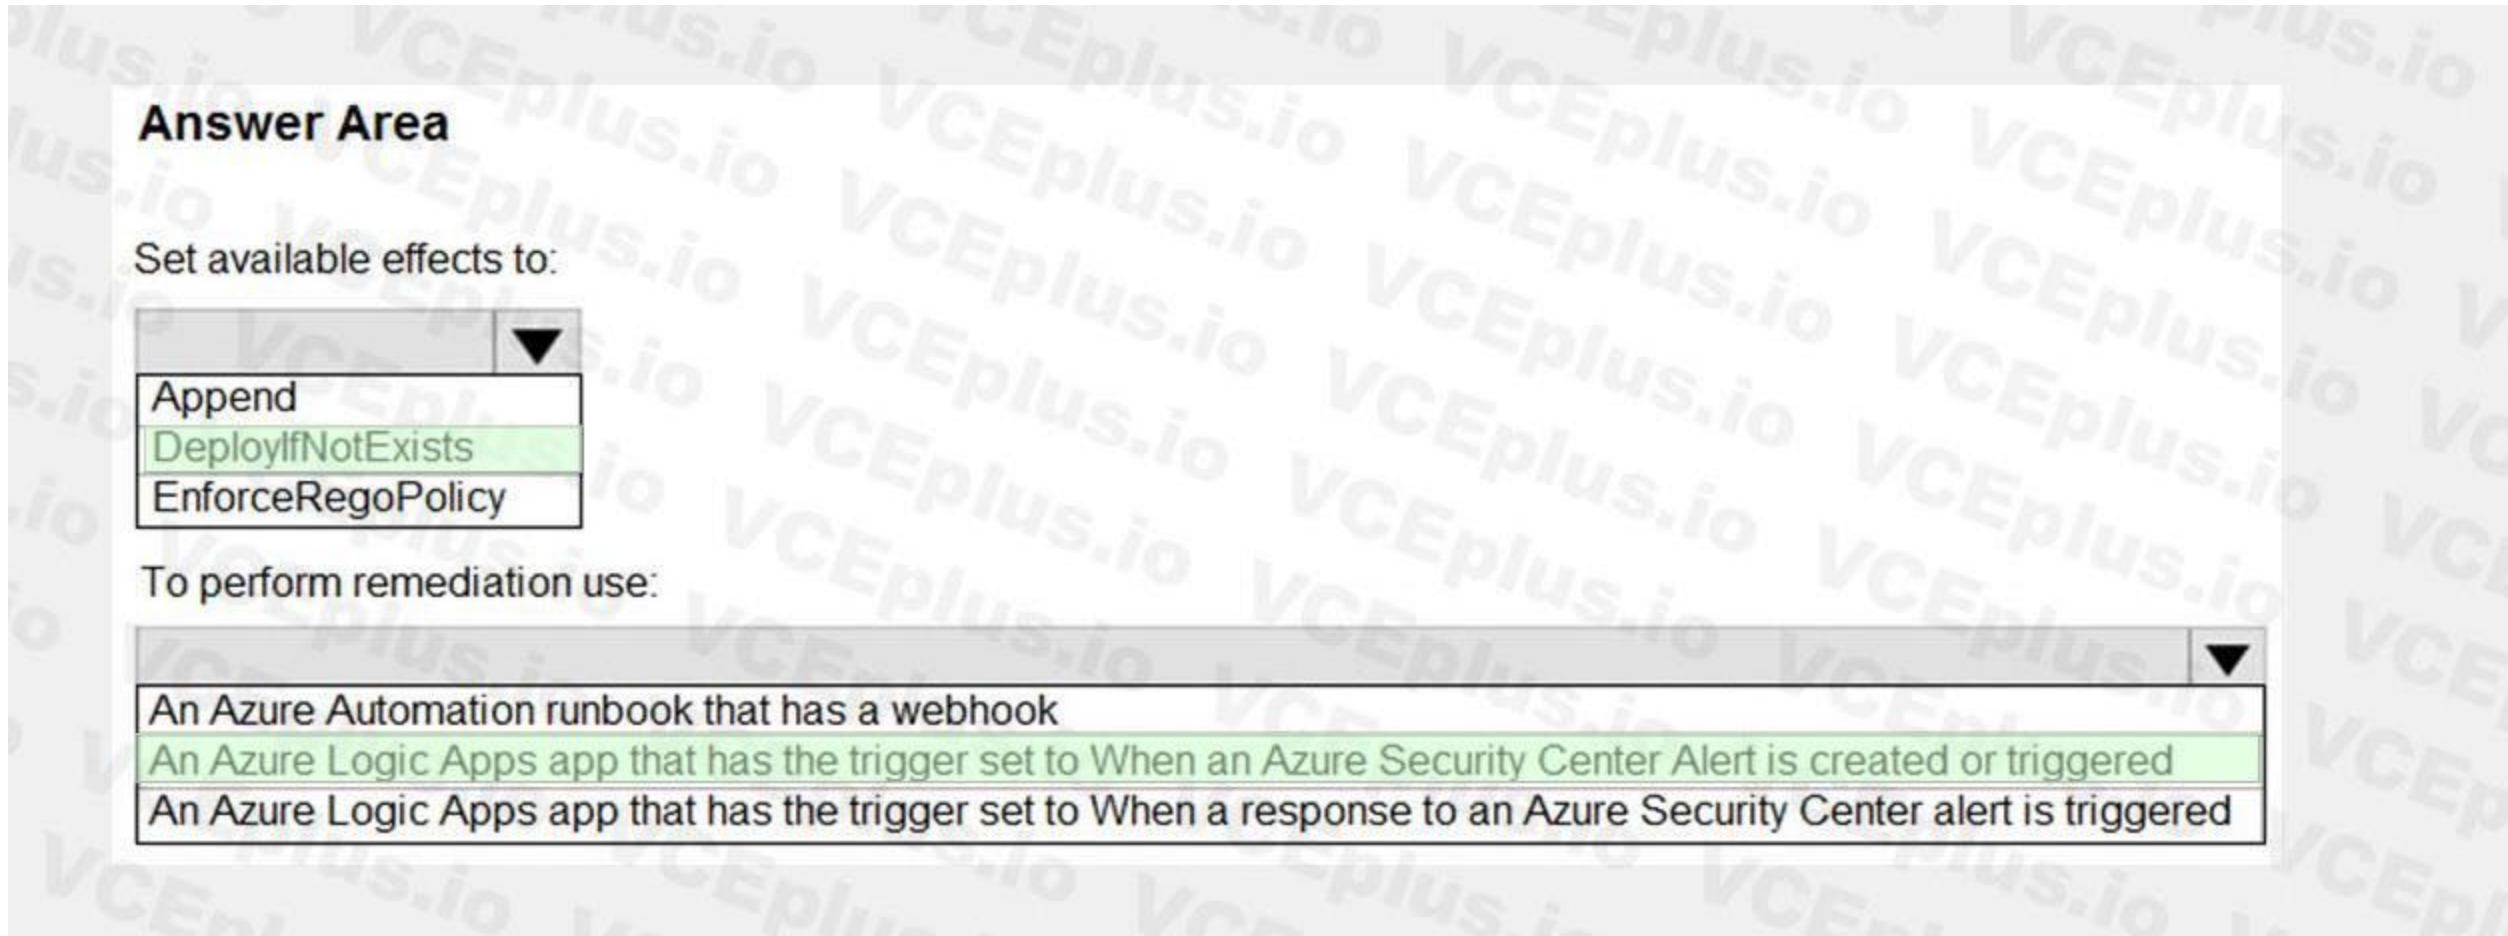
Answer Area

Set available effects to:

Append
DeployIfNotExists
EnforceRegoPolicy

To perform remediation use:

An Azure Automation runbook that has a webhook
An Azure Logic Apps app that has the trigger set to When an Azure Security Center Alert is created or triggered
An Azure Logic Apps app that has the trigger set to When a response to an Azure Security Center alert is triggered